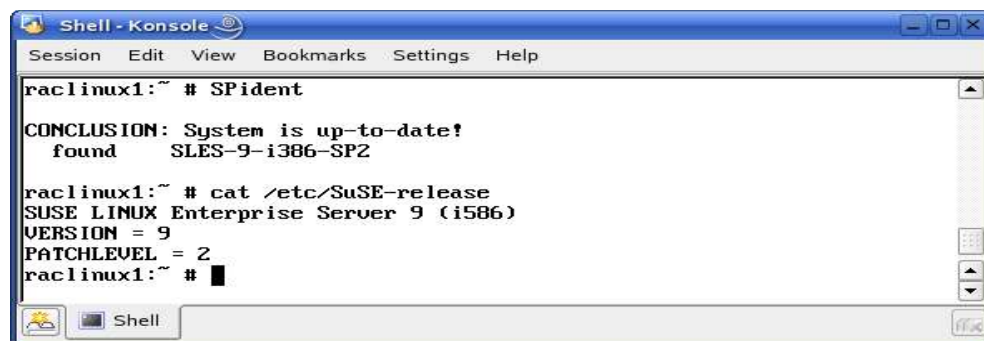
Shell - Konsole

Session Edit View Bookmarks Settings Help

raclinux1:~ # SPident

CONCLUSION: System is up-to-date!
found SLES-9-i386-SP2

raclinux1:~ # cat /etc/SuSE-release
SUSE LINUX Enterprise Server 9 (i586)
VERSION = 9
PATCHLEVEL = 2
raclinux1:~ #

Shell